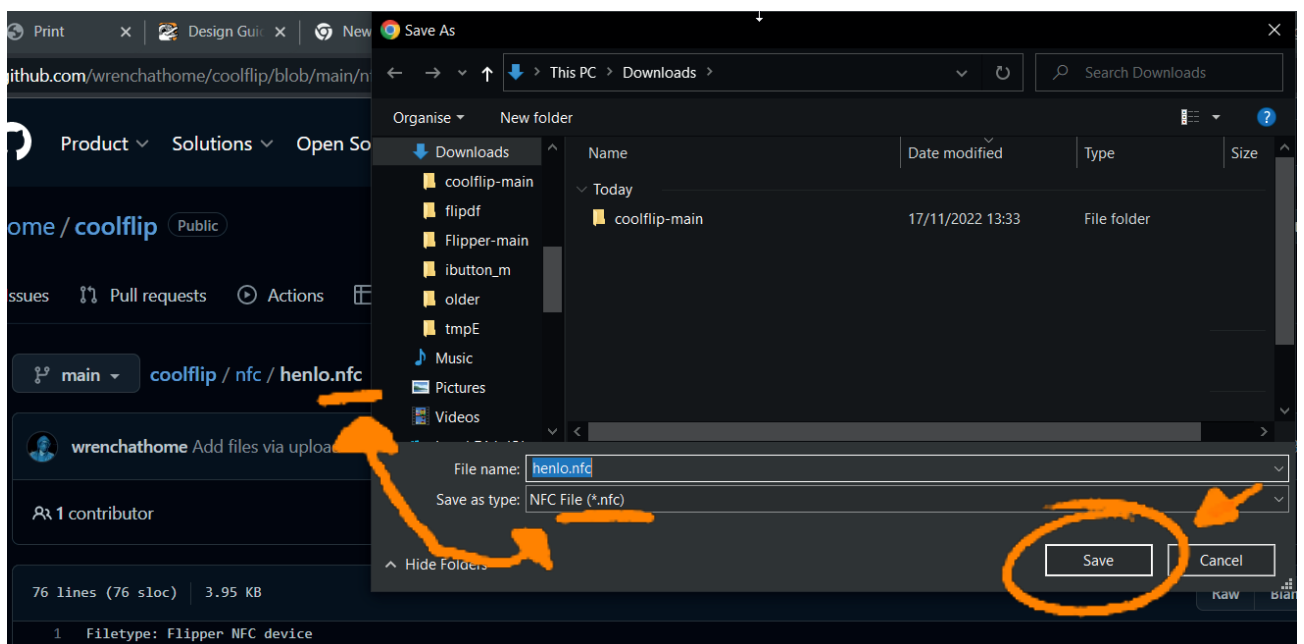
Print
Design Gui
New
github.com/wrenchathome/coolflip/blob/main/n
Product
Solutions
Open So
ome / coolflip Public
ssues
Pull requests
Actions
main
coolflip / nfc / henlo.nfc
wrenchathome Add files via uploa
1 contributor
76 lines (76 sloc) | 3.95 KB
Raw
Blam
1 Filetype: Flipper NFC device

Save As
This PC > Downloads >
Search Downloads
Organise
New folder
Downloads
coolflip-main
flipdf
Flipper-main
ibutton_m
older
tmpE
Music
Pictures
Videos
Name
Date modified
Type
Size
Today
coolflip-main
17/11/2022 13:33
File folder
File name: henlo.nfc
Save as type: NFC File (*.nfc)
Hide Folders
Save
Cancel